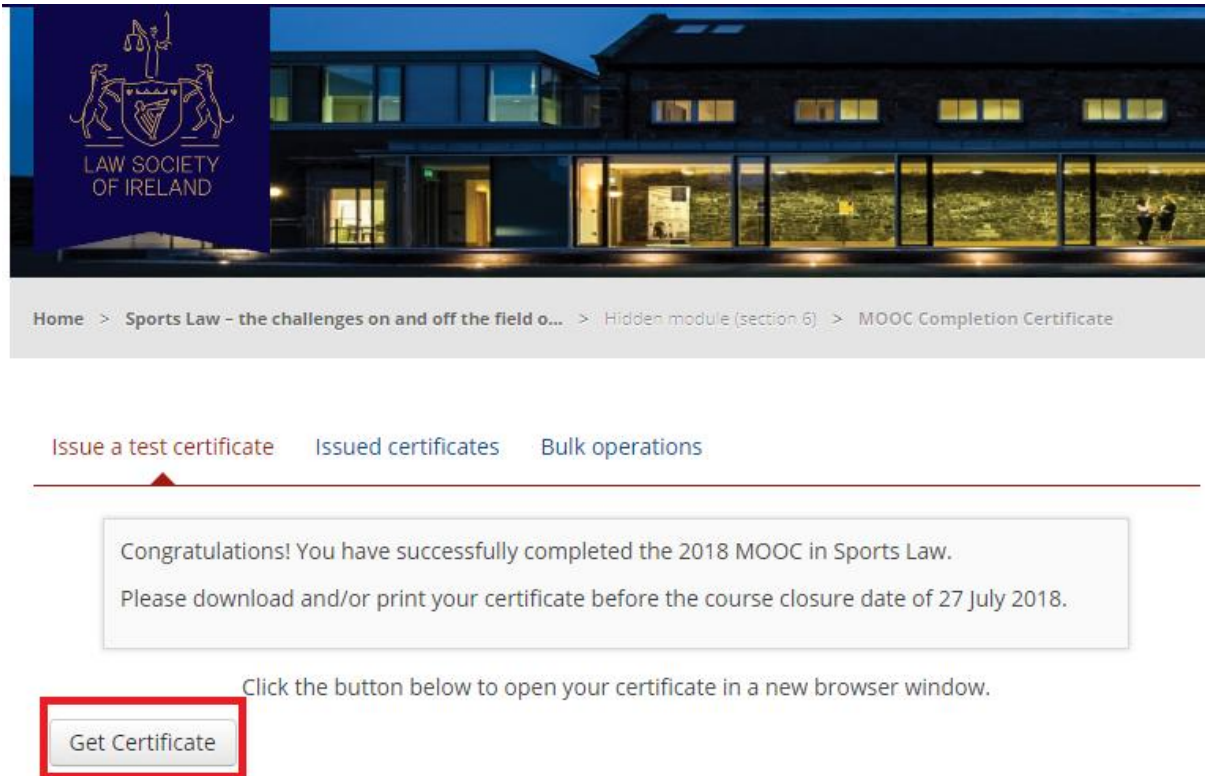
LAW SOCIETY OF IRELAND

Home > Sports Law – the challenges on and off the field o... > Hidden module (section 6) > MOOC Completion Certificate

Issue a test certificate Issued certificates Bulk operations

Congratulations! You have successfully completed the 2018 MOOC in Sports Law.

Please download and/or print your certificate before the course closure date of 27 July 2018.

Click the button below to open your certificate in a new browser window.

Get Certificate